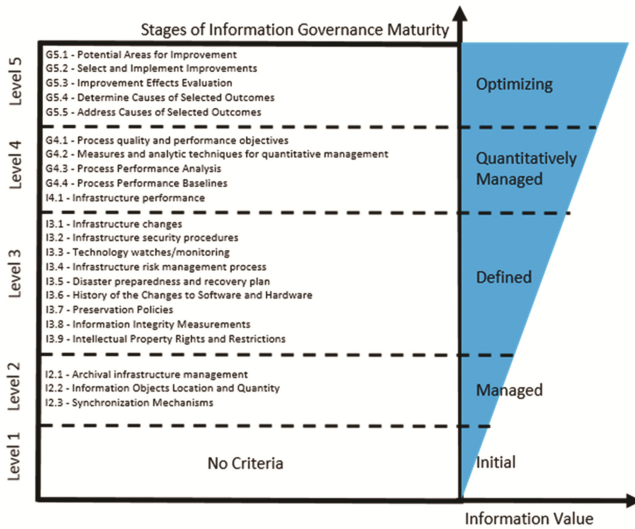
Stages of Information Governance Maturity

Level 5
G5.1 - Potential Areas for Improvement
G5.2 - Select and Implement Improvements
G5.3 - Improvement Effects Evaluation
G5.4 - Determine Causes of Selected Outcomes
G5.5 - Address Causes of Selected Outcomes

Optimizing

Level 4
G4.1 - Process quality and performance objectives
G4.2 - Measures and analytic techniques for quantitative management
G4.3 - Process Performance Analysis
G4.4 - Process Performance Baselines
I4.1 - Infrastructure performance

Quantitatively Managed

Level 3
I3.1 - Infrastructure changes
I3.2 - Infrastructure security procedures
I3.3 - Technology watches/monitoring
I3.4 - Infrastructure risk management process
I3.5 - Disaster preparedness and recovery plan
I3.6 - History of the Changes to Software and Hardware
I3.7 - Preservation Policies
I3.8 - Information Integrity Measurements
I3.9 - Intellectual Property Rights and Restrictions

Defined

Level 2
I2.1 - Archival infrastructure management
I2.2 - Information Objects Location and Quantity
I2.3 - Synchronization Mechanisms

Managed

Level 1
No Criteria

Initial

Information Value